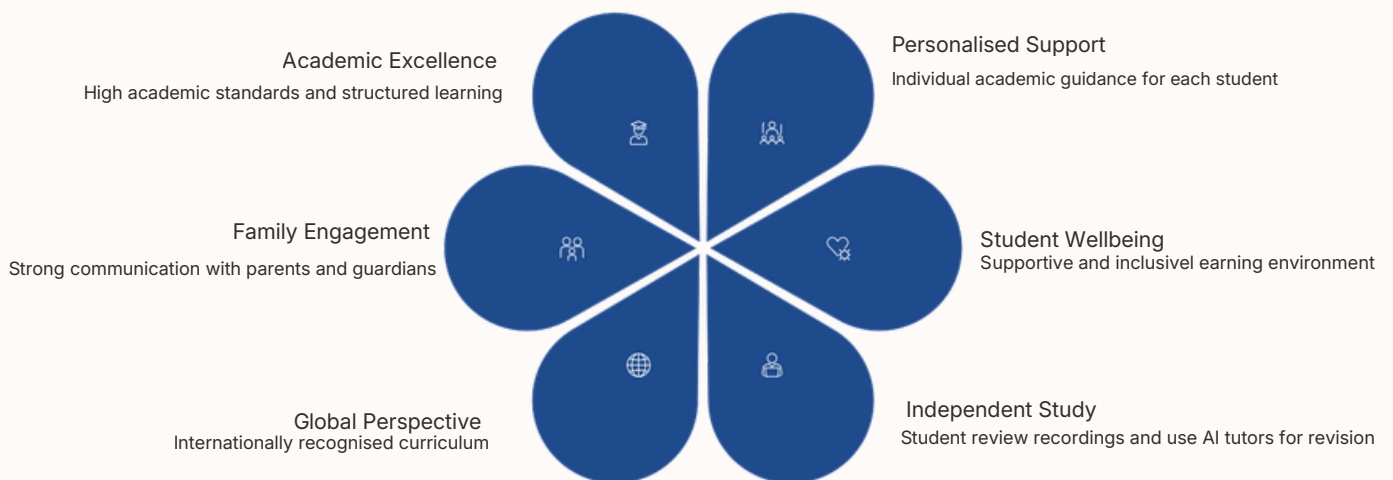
Academic Excellence
High academic standards and structured learning

Personalised Support
Individual academic guidance for each student

Family Engagement
Strong communication with parents and guardians

Student Wellbeing
Supportive and inclusivel earning environment

Global Perspective
Internationally recognised curriculum

Independent Study
Student review recordings and use AI tutors for revision